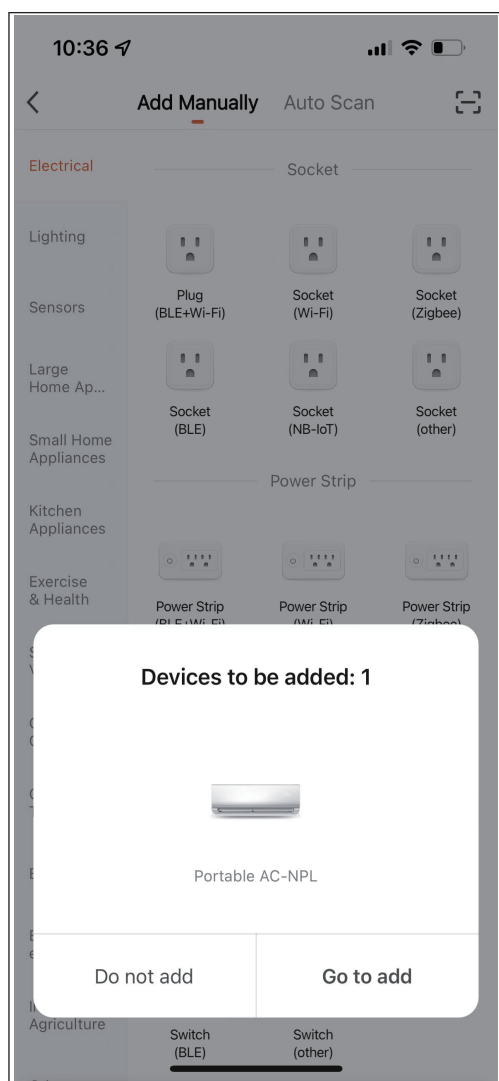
10:36

Add Manually Auto Scan

Electrical

Lighting

Sensors

Large Home Ap...

Small Home Appliances

Kitchen Appliances

Exercise & Health

Socket

Plug (BLE+Wi-Fi)

Socket (Wi-Fi)

Socket (Zigbee)

Socket (BLE)

Socket (NB-IoT)

Socket (other)

Power Strip

Power Strip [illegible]

Power Strip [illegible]

Power Strip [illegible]

Devices to be added: 1

Portable AC-NPL

Do not add

Go to add

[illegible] Agriculture

Switch (BLE)

Switch (other)